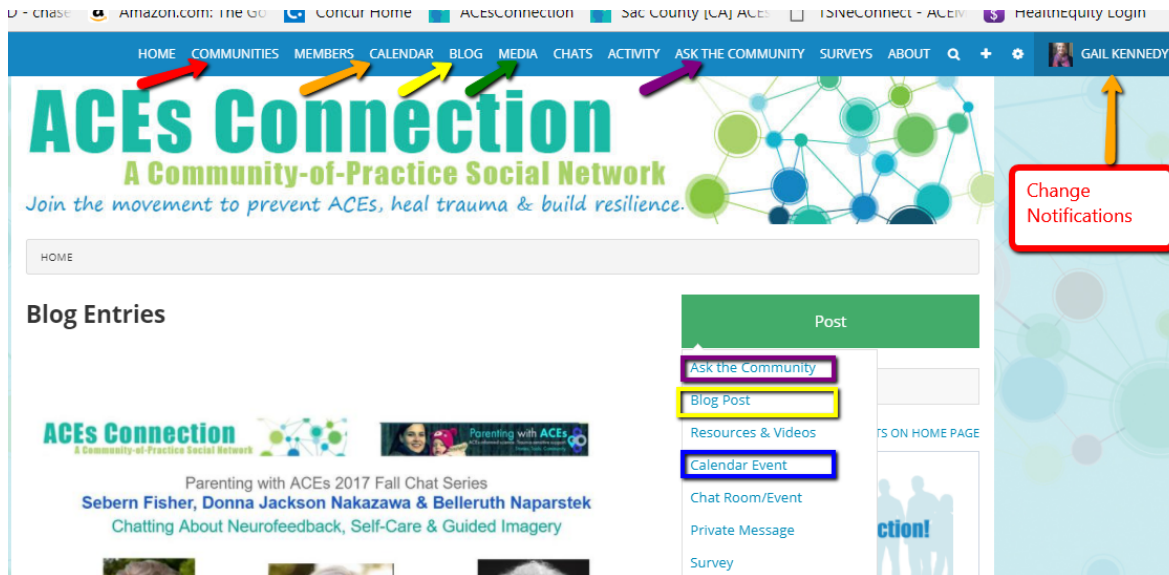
D - chase   Amazon.com: The Go   Concur Home   ACEsConnection   Sac County [CA] ACEs   TSNeConnect - ACE   HealthEquity Login

HOME   COMMUNITIES   MEMBERS   CALENDAR   BLOG   MEDIA   CHATS   ACTIVITY   ASK THE COMMUNITY   SURVEYS   ABOUT   GAIL KENNEDY

ACEs Connection
A Community-of-Practice Social Network
Join the movement to prevent ACEs, heal trauma & build resilience.

Change Notifications

HOME

Blog Entries

Post

Ask the Community
Blog Post
Resources & Videos
Calendar Event
Chat Room/Event
Private Message
Survey

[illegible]TS ON HOME PAGE

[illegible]ction!

ACEs Connection
A Community-of-Practice Social Network

Parenting with ACEs

Parenting with ACEs 2017 Fall Chat Series
Sebern Fisher, Donna Jackson Nakazawa & Belleruth Naparstek
Chatting About Neurofeedback, Self-Care & Guided Imagery